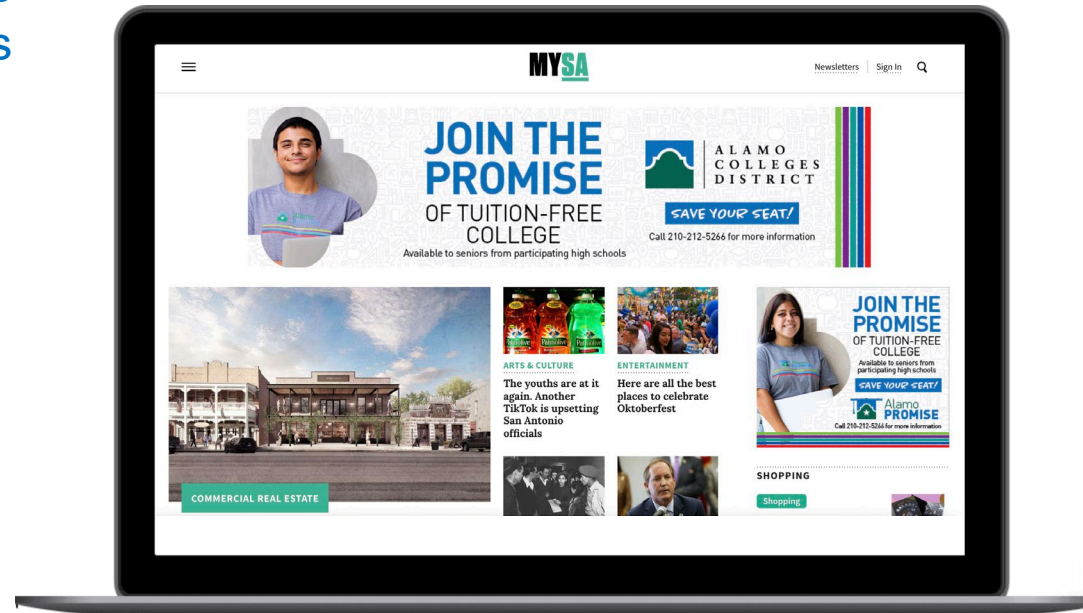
MYSA

Newsletters | Sign In

JOIN THE PROMISE
OF TUITION-FREE COLLEGE
Available to seniors from participating high schools

ALAMO COLLEGES DISTRICT

SAVE YOUR SEAT!
Call 210-212-5266 for more information

ARTS & CULTURE
The youths are at it again. Another TikTok is upsetting San Antonio officials

ENTERTAINMENT
Here are all the best places to celebrate Oktoberfest

JOIN THE PROMISE
OF TUITION-FREE COLLEGE
Available to seniors from participating high schools
SAVE YOUR SEAT!
Alamo PROMISE
Call 210-212-5266 for more information

COMMERCIAL REAL ESTATE

SHOPPING

Shopping